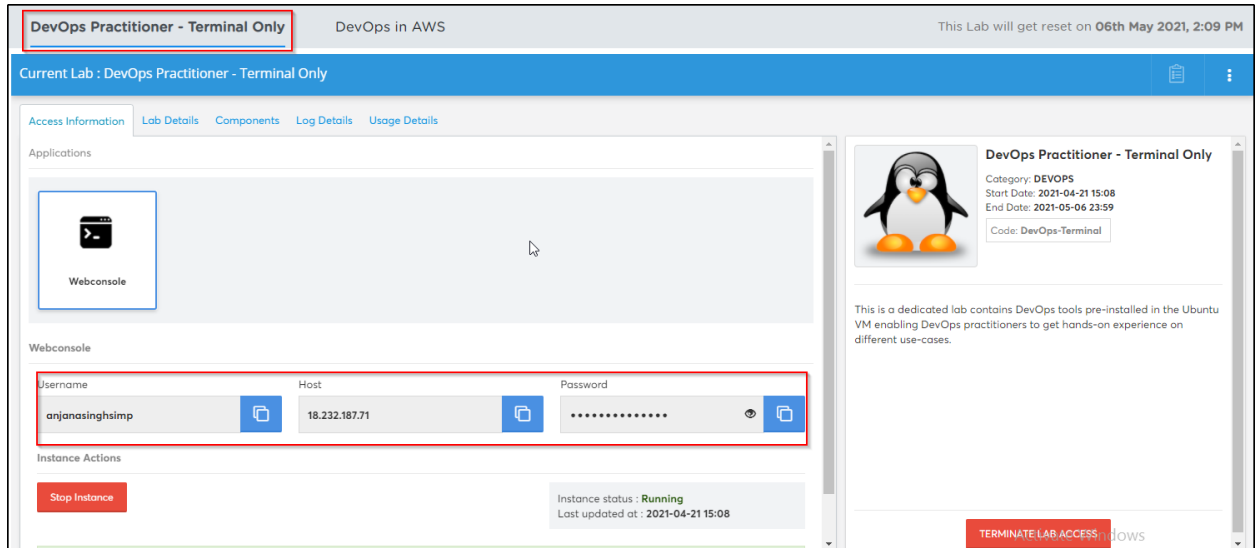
DevOps Practitioner - Terminal Only
DevOps in AWS
This Lab will get reset on 06th May 2021, 2:09 PM

Current Lab : DevOps Practitioner - Terminal Only

Access Information
Lab Details
Components
Log Details
Usage Details

Applications

Webconsole

Webconsole

Username
anjanasinghsimp
Host
18.232.187.71
Password
••••••••••••••

Instance Actions

Stop Instance

Instance status : Running
Last updated at : 2021-04-21 15:08

DevOps Practitioner - Terminal Only
Category: DEVOPS
Start Date: 2021-04-21 15:08
End Date: 2021-05-06 23:59
Code: DevOps-Terminal

This is a dedicated lab contains DevOps tools pre-installed in the Ubuntu VM enabling DevOps practitioners to get hands-on experience on different use-cases.

TERMINATE LAB ACCESS
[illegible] Windows